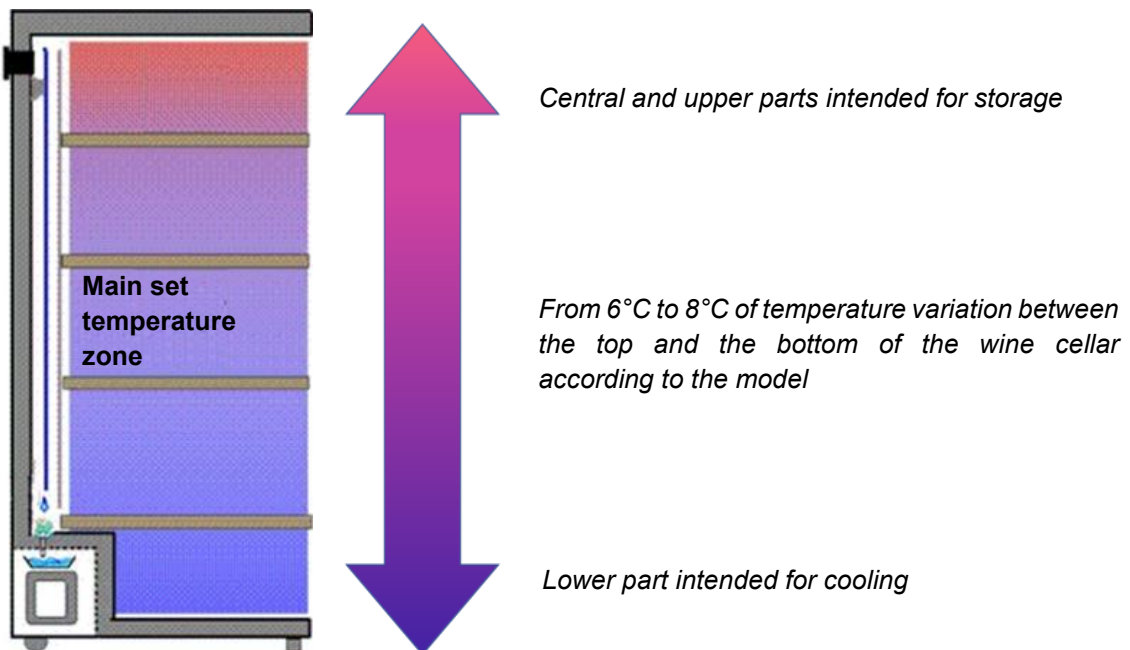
Main set temperature zone

Central and upper parts intended for storage

From 6°C to 8°C of temperature variation between the top and the bottom of the wine cellar according to the model

Lower part intended for cooling